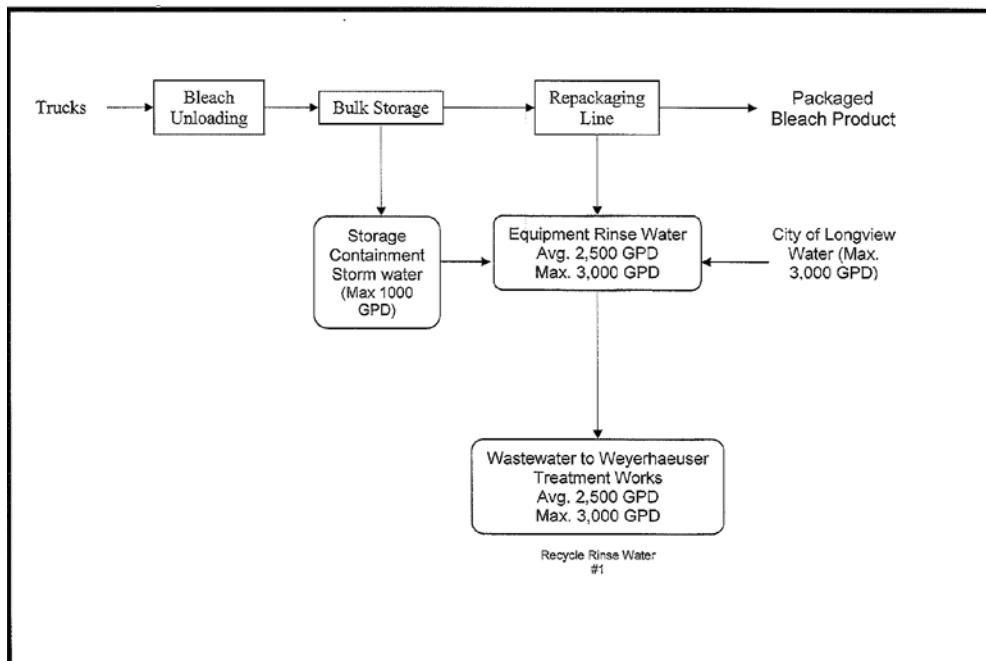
Trucks

Bleach Unloading

Bulk Storage

Repackaging Line

Packaged Bleach Product

Storage Containment Storm water (Max 1000 GPD)

Equipment Rinse Water
Avg. 2,500 GPD
Max. 3,000 GPD

City of Longview Water (Max. 3,000 GPD)

Wastewater to Weyerhaeuser Treatment Works
Avg. 2,500 GPD
Max. 3,000 GPD

Recycle Rinse Water
#1